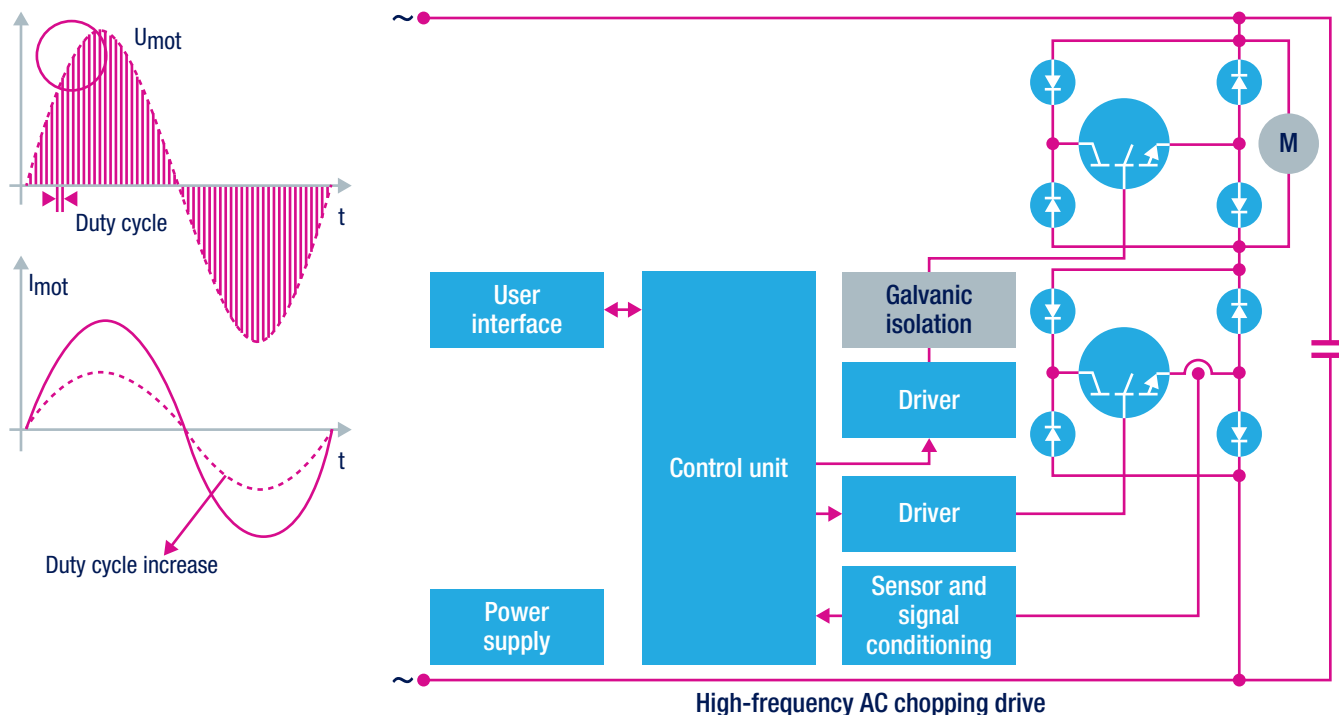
$U_{mot}$

Duty cycle

t

$I_{mot}$

t

Duty cycle increase

~

User interface

Control unit

Galvanic isolation

Driver

Driver

Sensor and signal conditioning

Power supply

M

~

High-frequency AC chopping drive